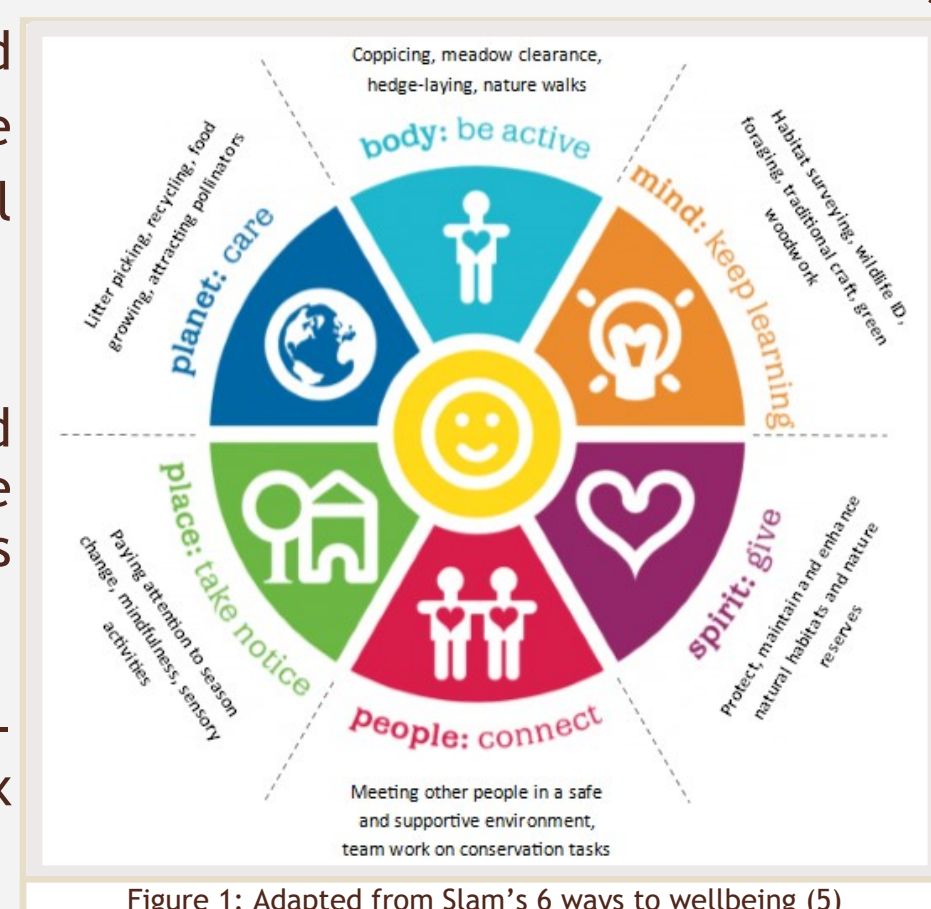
d
e
l

d
e
s

-
k

Coppicing, meadow clearance, hedge-laying, nature walks

body: be active

Habitat surveying, wildlife ID, foraging, traditional craft, green woodwork

mind: keep learning

Litter picking, recycling, food growing, attracting pollinators

planet: care

place: take notice

Paying attention to season change, mindfulness, sensory activities

spirit: give

Protect, maintain and enhance natural habitats and nature reserves

people: connect

Meeting other people in a safe and supportive environment, team work on conservation tasks

Figure 1: Adapted from Slam's 6 ways to wellbeing (5)